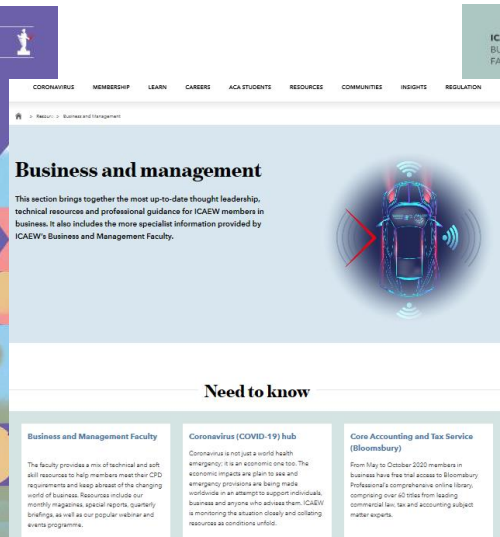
IC
BU
FA

CORONAVIRUS MEMBERSHIP LEARN CAREERS ACA STUDENTS RESOURCES COMMUNITIES INSIGHTS REGULATION

> Resources > Business and Management

Business and management

This section brings together the most up-to-date thought leadership, technical resources and professional guidance for ICAEW members in business. It also includes the more specialist information provided by ICAEW's Business and Management Faculty.

Need to know

Business and Management Faculty

The faculty provides a mix of technical and soft skill resources to help members meet their CPD requirements and keep abreast of the changing world of business. Resources include our monthly magazines, special reports, quarterly briefings, as well as our popular webinar and events programme.

Coronavirus (COVID-19) hub

Coronavirus is not just a world health emergency; it is an economic one too. The economic impacts are plain to see and emergency provisions are being made worldwide in an attempt to support individuals, business and anyone who advises them. ICAEW is monitoring the situation closely and collating resources as conditions unfold.

Core Accounting and Tax Service (Bloomsbury)

From May to October 2020 members in business have free trial access to Bloomsbury Professional's comprehensive online library, comprising over 60 titles from leading commercial law, tax and accounting subject matter experts.